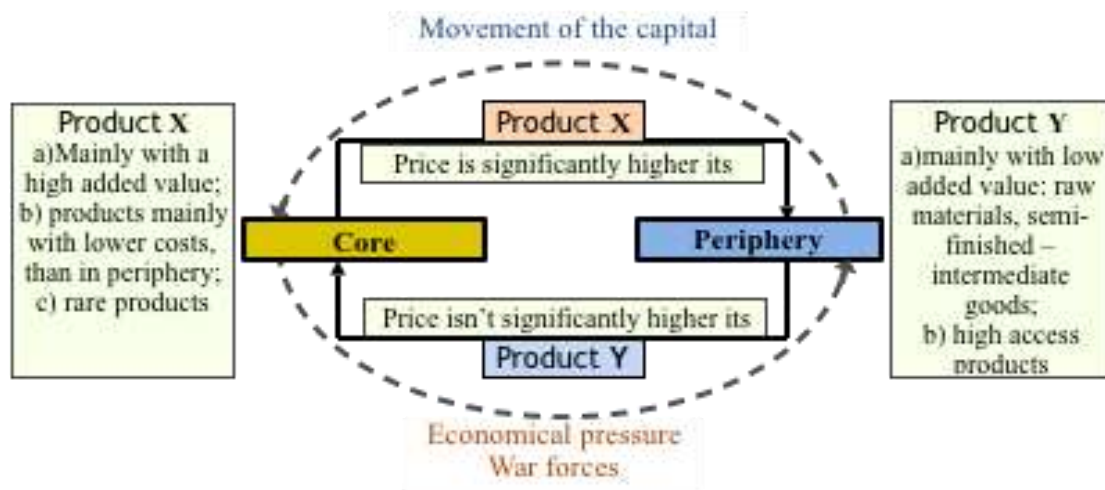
Movement of the capital

Product X
a)Mainly with a high added value;
b) products mainly with lower costs, than in periphery;
c) rare products

Product X

Price is significantly higher its

Core

Periphery

Price isn't significantly higher its

Product Y

Product Y
a)mainly with low added value: raw materials, semi-finished – intermediate goods;
b) high access products

Economical pressure
War forces